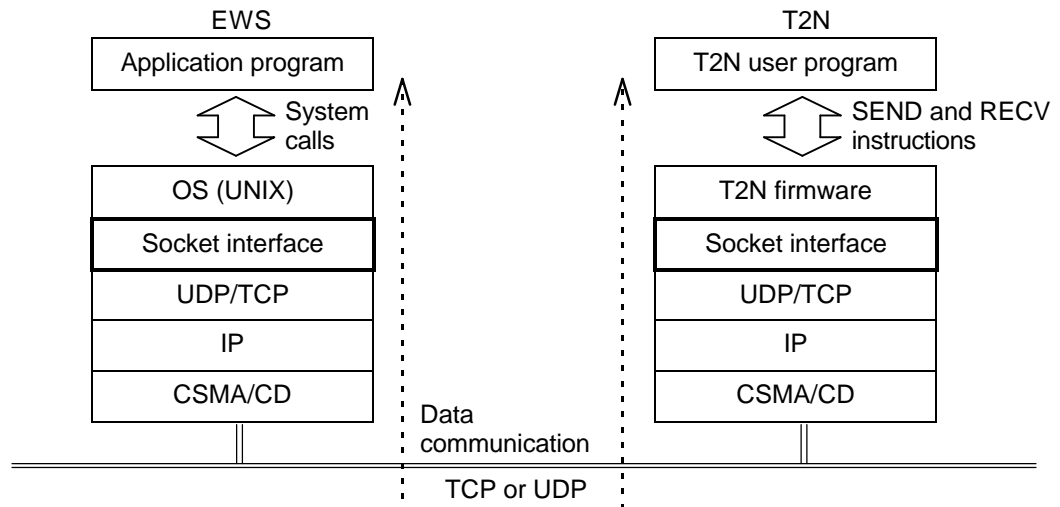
EWS

Application program

System calls

OS (UNIX)

Socket interface

UDP/TCP

IP

CSMA/CD

T2N

T2N user program

SEND and RECV instructions

T2N firmware

Socket interface

UDP/TCP

IP

CSMA/CD

Data communication

TCP or UDP